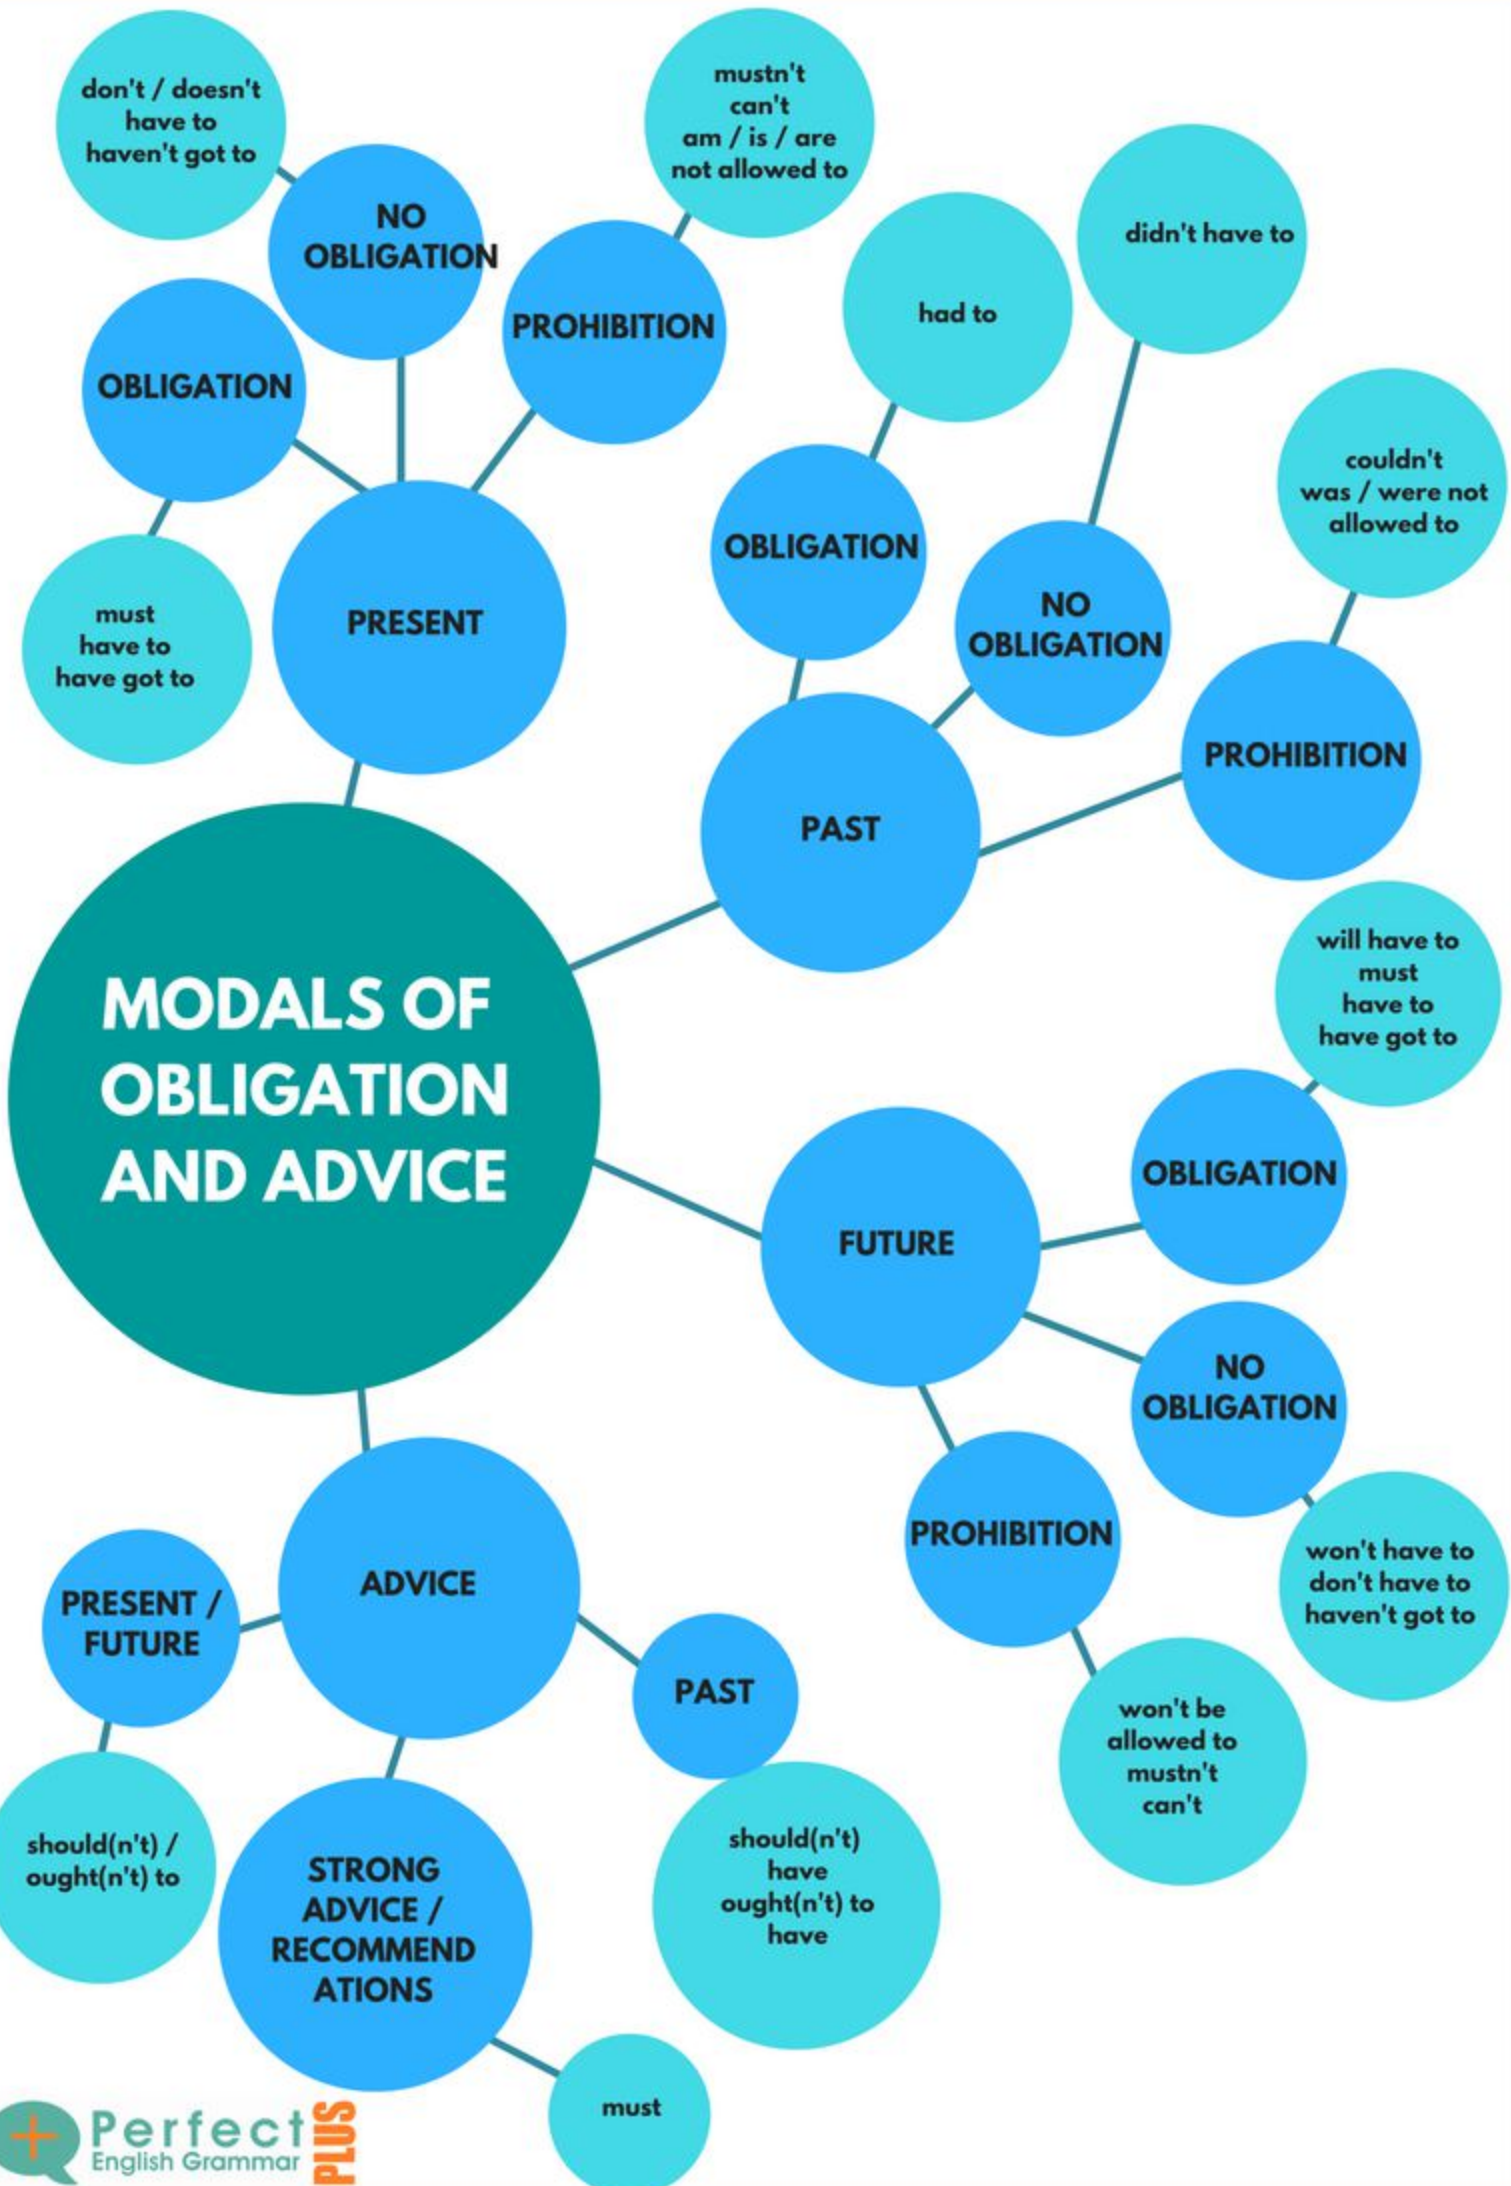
MODALS OF OBLIGATION AND ADVICE

PRESENT

OBLIGATION

must
have to
have got to

NO OBLIGATION

don't / doesn't
have to
haven't got to

PROHIBITION

mustn't
can't
am / is / are
not allowed to

PAST

OBLIGATION

had to

NO OBLIGATION

didn't have to

PROHIBITION

couldn't
was / were not
allowed to

FUTURE

OBLIGATION

will have to
must
have to
have got to

NO OBLIGATION

won't have to
don't have to
haven't got to

PROHIBITION

won't be
allowed to
mustn't
can't

ADVICE

PRESENT / FUTURE

should(n't) /
ought(n't) to

PAST

should(n't)
have
ought(n't) to
have

STRONG ADVICE / RECOMMEND ATIONS

must

Perfect English Grammar PLUS